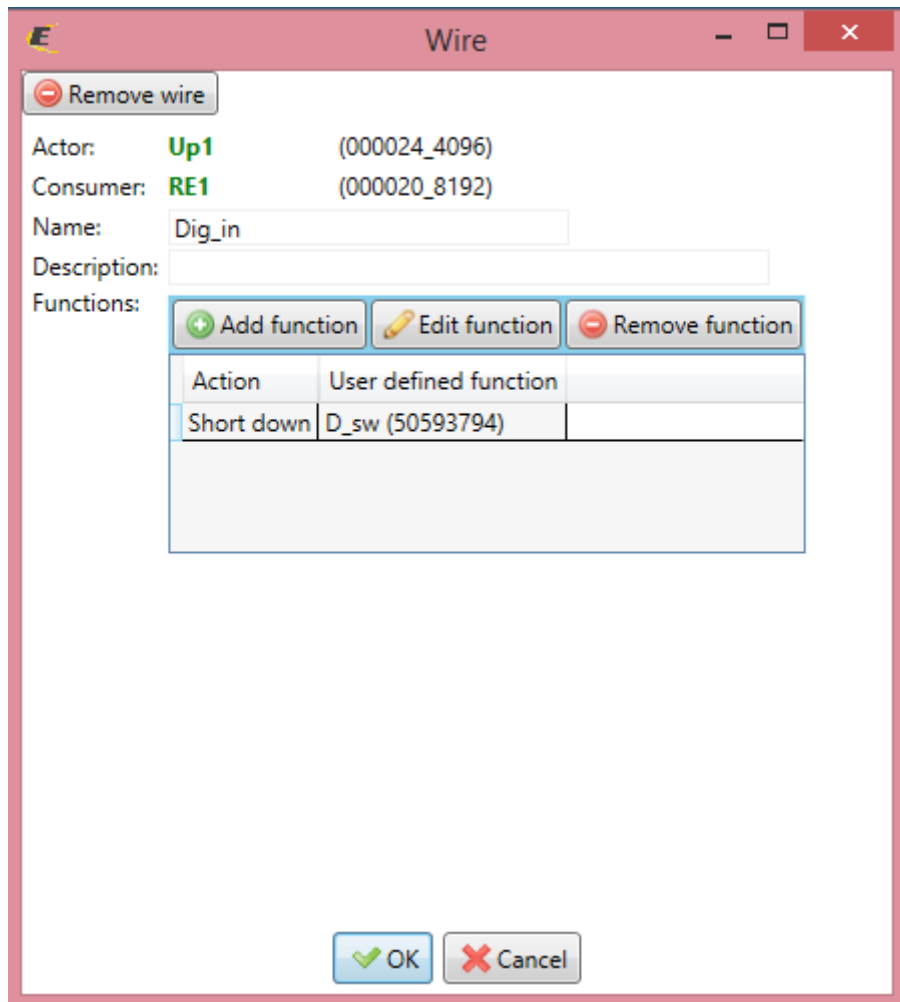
Wire

Remove wire

Actor: Up1 (000024_4096)

Consumer: RE1 (000020_8192)

Name: Dig_in

Description:

Functions:

Add function Edit function Remove function

| Action | User defined function |
|---|---|
| Short down | D_sw (50593794) |

OK Cancel